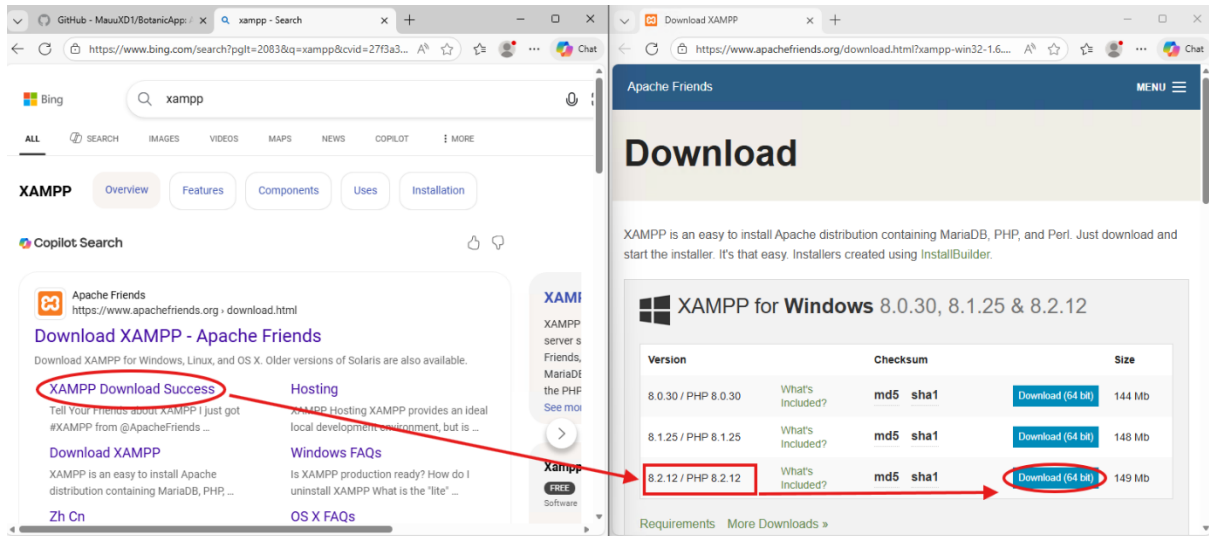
GitHub - MauuXD1/BotanicApp: × xampp - Search × +

https://www.bing.com/search?pglt=2083&q=xampp&cvid=27f3a3... Chat

Bing xampp

ALL SEARCH IMAGES VIDEOS MAPS NEWS COPILOT ⋮ MORE

XAMPP Overview Features Components Uses Installation

Copilot Search

Apache Friends
https://www.apachefriends.org › download.html

Download XAMPP - Apache Friends

Download XAMPP for Windows, Linux, and OS X. Older versions of Solaris are also available.

XAMPP Download Success
Tell Your Friends about XAMPP I just got #XAMPP from @ApacheFriends ...

Hosting
XAMPP Hosting XAMPP provides an ideal local development environment, but is ...

Download XAMPP
XAMPP is an easy to install Apache distribution containing MariaDB, PHP, ...

Windows FAQs
Is XAMPP production ready? How do I uninstall XAMPP What is the "lite" ...

Zh Cn

OS X FAQs

XAMI
XAMPP server s Friends, MariaD the PHP See mor

Xampp
FREE
Software

Download XAMPP × +

https://www.apachefriends.org/download.html?xampp-win32-1.6.... Chat

Apache Friends MENU

Download

XAMPP is an easy to install Apache distribution containing MariaDB, PHP, and Perl. Just download and start the installer. It's that easy. Installers created using InstallBuilder.

XAMPP for Windows 8.0.30, 8.1.25 & 8.2.12

| Version | | Checksum | | Size |
|---|---|---|---|---|
| 8.0.30 / PHP 8.0.30 | What's Included? | md5 sha1 | Download (64 bit) | 144 Mb |
| 8.1.25 / PHP 8.1.25 | What's Included? | md5 sha1 | Download (64 bit) | 148 Mb |
| 8.2.12 / PHP 8.2.12 | What's Included? | md5 sha1 | Download (64 bit) | 149 Mb |

Requirements More Downloads »